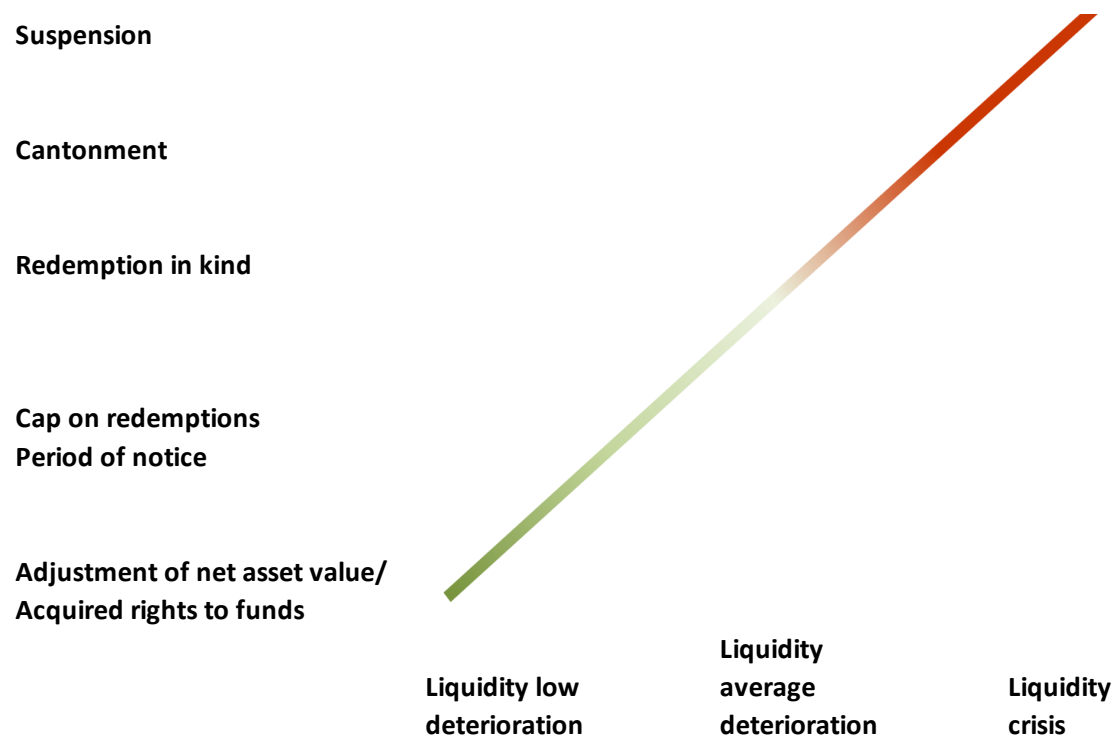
Suspension

Cantonment

Redemption in kind

Cap on redemptions
Period of notice

Adjustment of net asset value/
Acquired rights to funds

Liquidity low deterioration

Liquidity average deterioration

Liquidity crisis